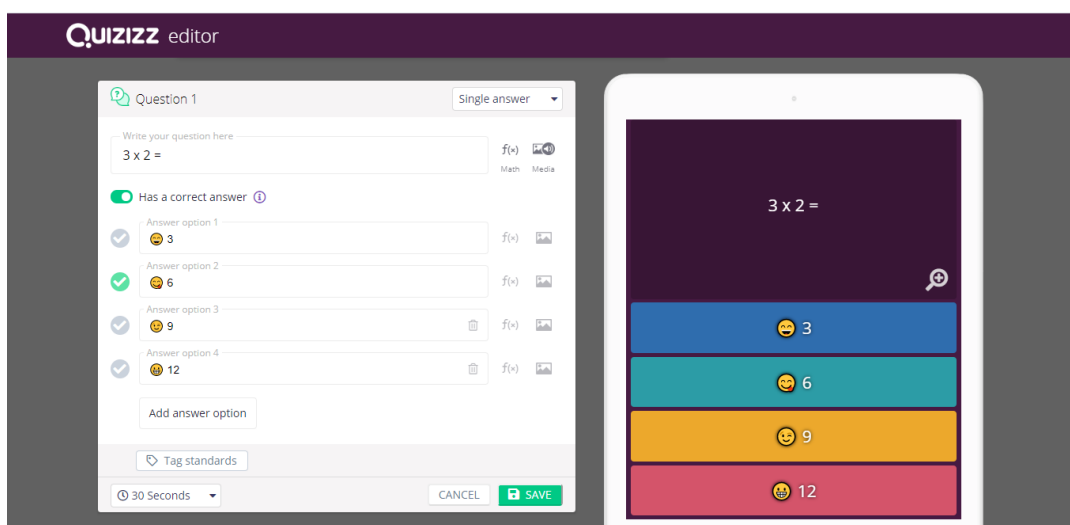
QUIZIZZ editor

Question 1

Single answer

Write your question here

3 x 2 =

f(x) Math

Media

Has a correct answer

Answer option 1

😄 3

Answer option 2

😋 6

Answer option 3

😉 9

Answer option 4

😬 12

Add answer option

Tag standards

30 Seconds

CANCEL

SAVE

3 x 2 =

😄 3

😋 6

😉 9

😬 12